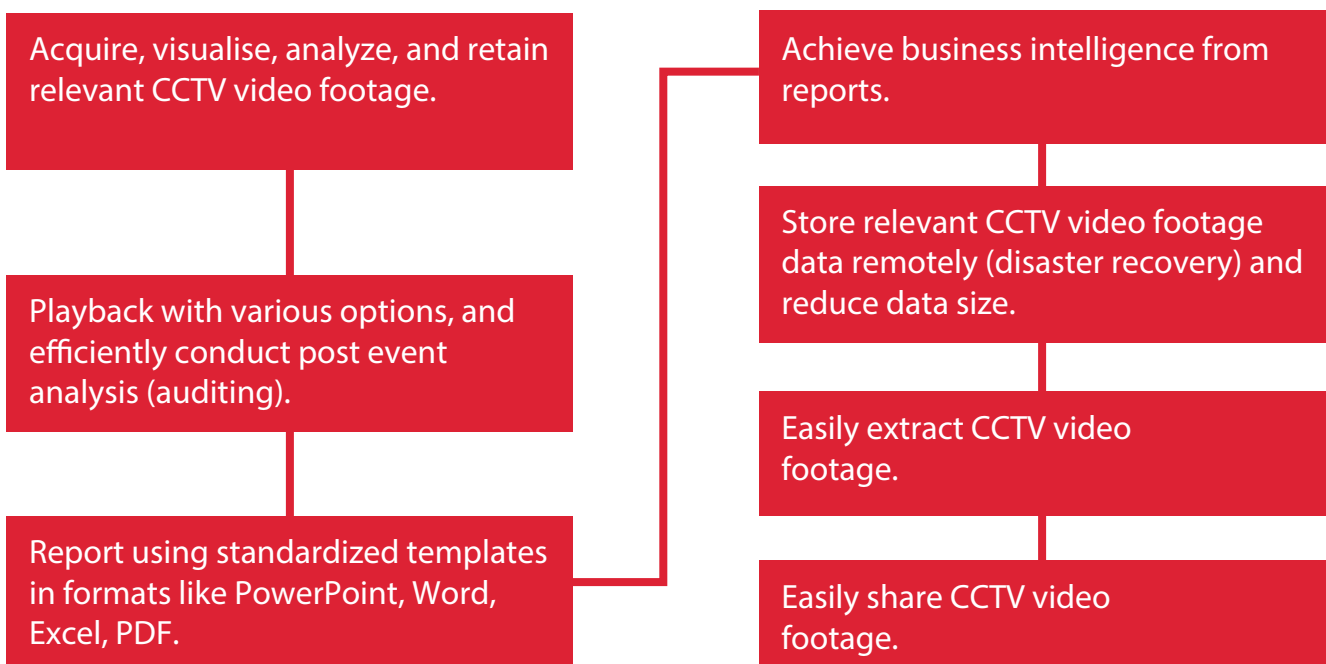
Acquire, visualise, analyze, and retain relevant CCTV video footage.

Playback with various options, and efficiently conduct post event analysis (auditing).

Report using standardized templates in formats like PowerPoint, Word, Excel, PDF.

Achieve business intelligence from reports.

Store relevant CCTV video footage data remotely (disaster recovery) and reduce data size.

Easily extract CCTV video footage.

Easily share CCTV video footage.